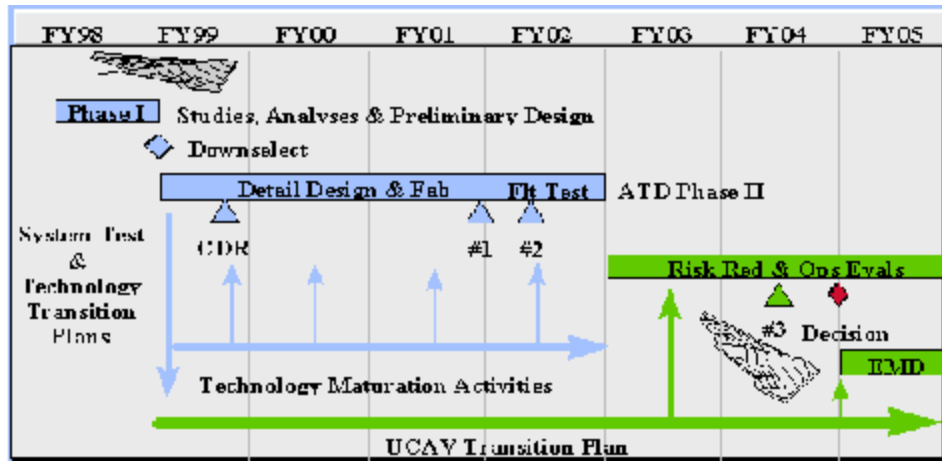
FY98 FY99 FY00 FY01 FY02 FY03 FY04 FY05

Phase I Studies, Analyses & Preliminary Design

Downselect

Detail Design & Fab Flt Test ATD Phase II

CDR #1 #2

System Test & Technology Transition Plans

Risk Red & Ops Evals

#3 Decision

EMD

Technology Maturation Activities

UCAV Transition Plan